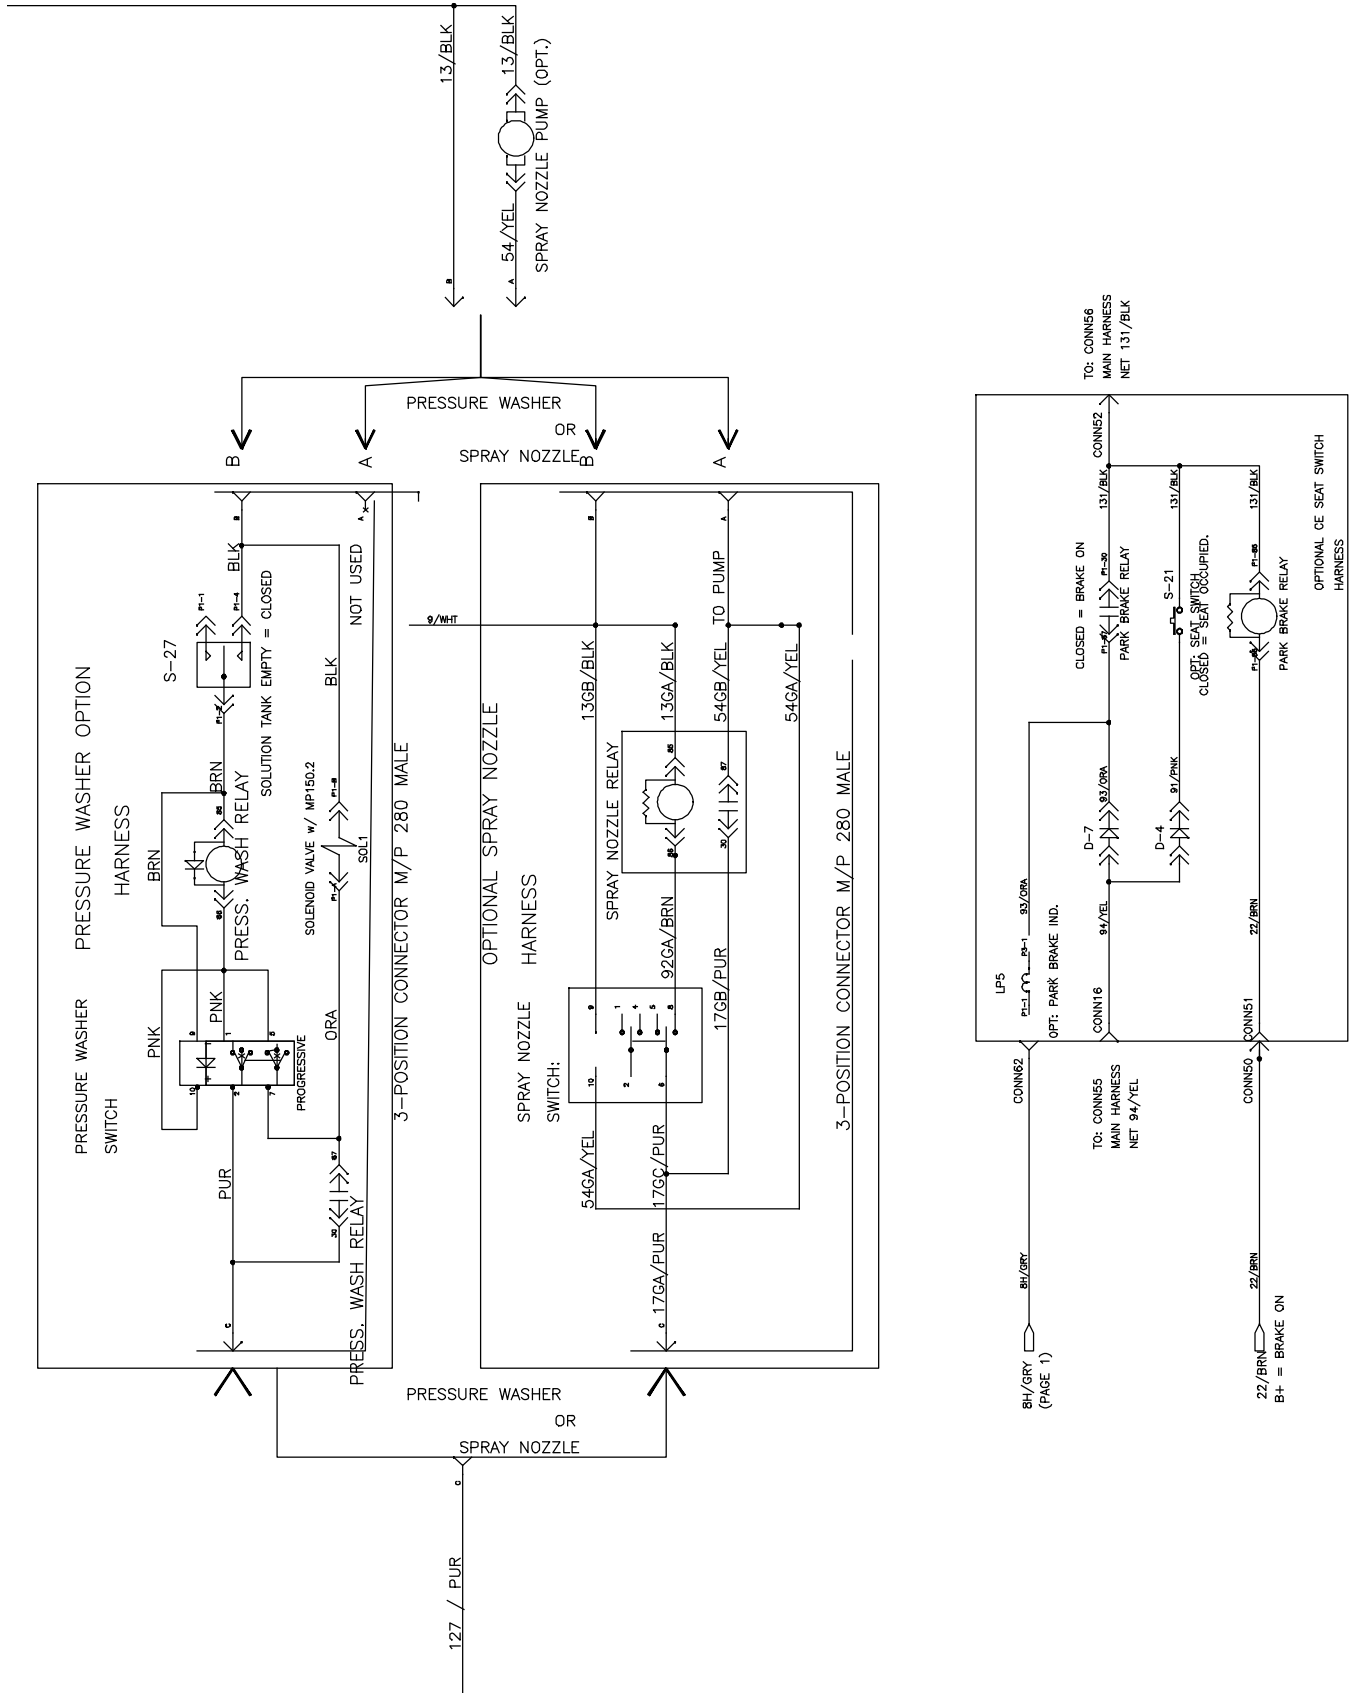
13/BLK
13/BLK
PUMP (OPT.)
54/YEL
SPRAY NOZZLE
B
A
PRESSURE WASHER
OR
SPRAY NOZZLE
B
A
B
A

PRESSURE WASHER OPTION
HARNESS
PRESSURE WASHER
SWITCH
S-27
P1-1
P1-4
P1-2
BLK
SOLUTION TANK EMPTY = CLOSED
NOT USED
BLK
BRN
BRN
85
PRESS. WASH RELAY
86
SOLENOID VALVE w/ MP150.2
P1-B
P1-A
SOL1
PNK
PNK
9
1
5
10
2
7
PROGRESSIVE
ORA
PUR
87
30
PRESS. WASH RELAY
C
3-POSITION CONNECTOR M/P 280 MALE

9/WHT

OPTIONAL SPRAY NOZZLE
HARNESS
13GB/BLK
13GA/BLK
54GB/YEL
TO PUMP
54GA/YEL
85
SPRAY NOZZLE RELAY
86
87
30
92GA/BRN
17GB/PUR
SPRAY NOZZLE
SWITCH:
9
1
4
5
8
10
2
6
54GA/YEL
17GC/PUR
17GA/PUR
C
3-POSITION CONNECTOR M/P 280 MALE

PRESSURE WASHER
OR
SPRAY NOZZLE
C
127 / PUR

TO: CONN56
MAIN HARNESS
NET 131/BLK
CONN52
131/BLK
131/BLK
131/BLK
OPTIONAL CE SEAT SWITCH
HARNESS
CLOSED = BRAKE ON
P1-30
P1-87
PARK BRAKE RELAY
S-21
OPT. SEAT SWITCH
CLOSED = SEAT OCCUPIED.
P1-85
P1-86
PARK BRAKE RELAY
D-7
93/ORA
D-4
91/PNK
LP5
P1-1
P3-1
93/ORA
OPT: PARK BRAKE IND.
94/YEL
22/BRN
CONN16
CONN51
CONN62
TO: CONN55
MAIN HARNESS
NET 94/YEL
CONN50
8H/GRY
22/BRN
8H/GRY
(PAGE 1)
22/BRN
B+ = BRAKE ON